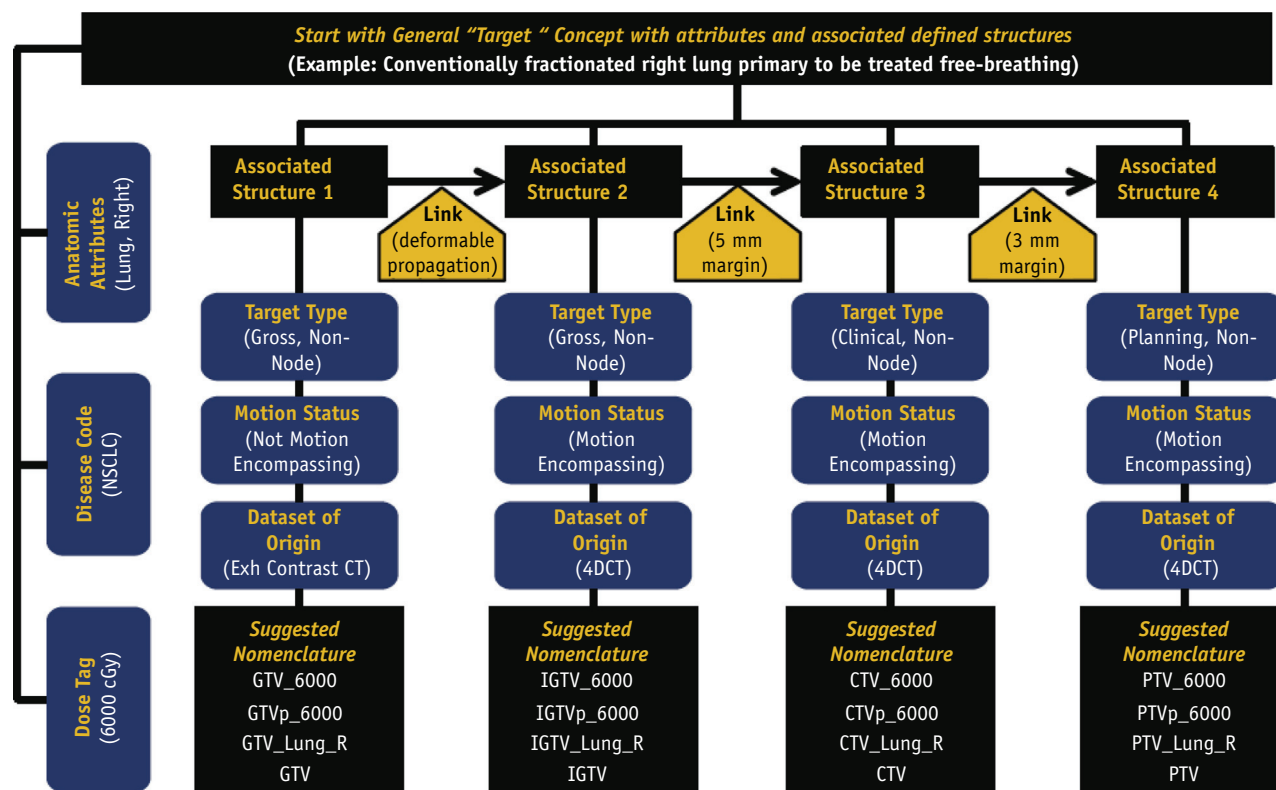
Start with General "Target " Concept with attributes and associated defined structures
(Example: Conventionally fractionated right lung primary to be treated free-breathing)

Anatomic Attributes (Lung, Right)

Disease Code (NSCLC)

Dose Tag (6000 cGy)

Associated Structure 1

Link (deformable propagation)

Associated Structure 2

Link (5 mm margin)

Associated Structure 3

Link (3 mm margin)

Associated Structure 4

Target Type (Gross, Non-Node)

Motion Status (Not Motion Encompassing)

Dataset of Origin (Exh Contrast CT)

Suggested Nomenclature
GTV_6000
GTVp_6000
GTV_Lung_R
GTV

Target Type (Gross, Non-Node)

Motion Status (Motion Encompassing)

Dataset of Origin (4DCT)

Suggested Nomenclature
IGTV_6000
IGTVp_6000
IGTV_Lung_R
IGTV

Target Type (Clinical, Non-Node)

Motion Status (Motion Encompassing)

Dataset of Origin (4DCT)

Suggested Nomenclature
CTV_6000
CTVp_6000
CTV_Lung_R
CTV

Target Type (Planning, Non-Node)

Motion Status (Motion Encompassing)

Dataset of Origin (4DCT)

Suggested Nomenclature
PTV_6000
PTVp_6000
PTV_Lung_R
PTV